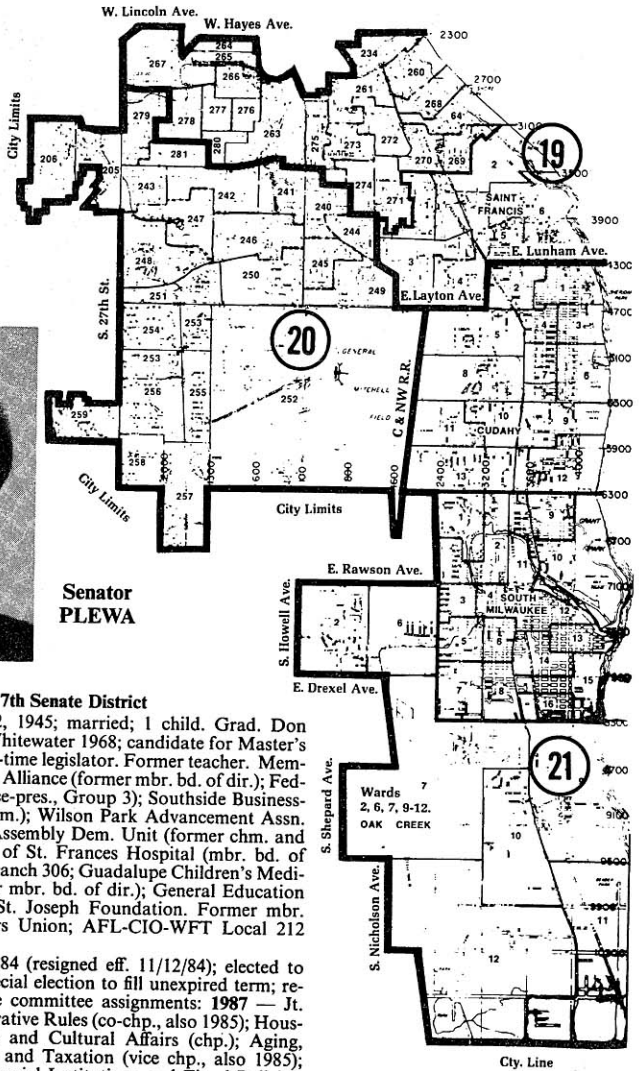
W. Lincoln Ave.
W. Hayes Ave.

City Limits

206
205
267
284
285
266
279
278
277
276
263
281
280
275
273
272
234
260
261
268
64
270
269
2
2300
2700
3100
3500
19
SAINT FRANCIS
6
3900
E. Lunham Ave.
243
242
247
241
240
274
271
244
246
245
249
3
248
250
251
E.Layton Ave.
S. 27th St.
254
253
20
253
256
255
252
GENERAL MITCHELL FIELD
C & NW R.R.
259
258
257
600
100
890
1600
City Limits
City Limits
2400
3200
CUDAHY
4300
4700
5100
5500
5900
6300
6700
7100
Senator PLEWA
E. Rawson Ave.
S. Howell Ave.
SOUTH MILWAUKEE
E. Drexel Ave.
S. Shepard Ave.
S. Nicholson Ave.
21
Wards 2, 6, 7, 9-12. OAK CREEK
9100
9500
Cty. Line

7th Senate District
2, 1945; married; 1 child. Grad. Don Whitewater 1968; candidate for Master's -time legislator. Former teacher. Mem- Alliance (former mbr. bd. of dir.); Fed- ce-pres., Group 3); Southside Business- m.); Wilson Park Advancement Assn. Assembly Dem. Unit (former chm. and of St. Frances Hospital (mbr. bd. of ranch 306; Guadalupe Children's Medi- mbr. bd. of dir.); General Education St. Joseph Foundation. Former mbr. rs Union; AFL-CIO-WFT Local 212

84 (resigned eff. 11/12/84); elected to cial election to fill unexpired term; re- e committee assignments: 1987 — Jt. rative Rules (co-chp., also 1985); Hous- and Cultural Affairs (chp.); Aging, and Taxation (vice chp., also 1985);